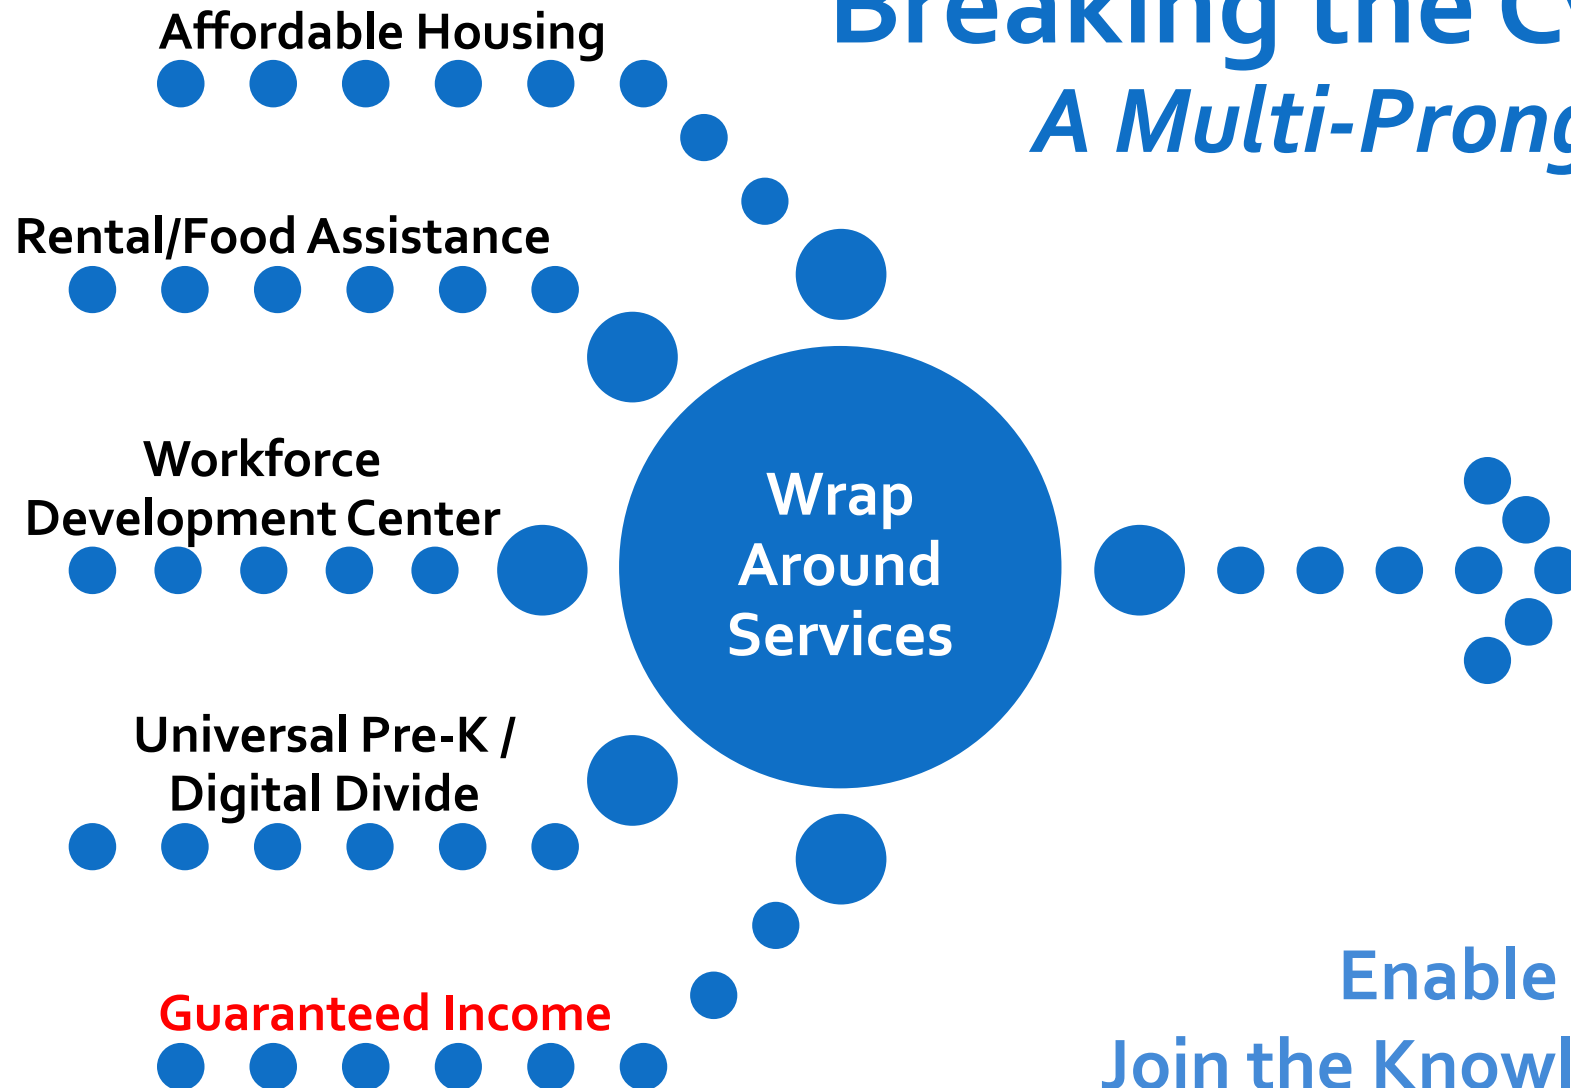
Breaking the C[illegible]
A Multi-Prong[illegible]

Affordable Housing

Rental/Food Assistance

Workforce Development Center

Wrap Around Services

Universal Pre-K / Digital Divide

Guaranteed Income

Enable

Join the Knowl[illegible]